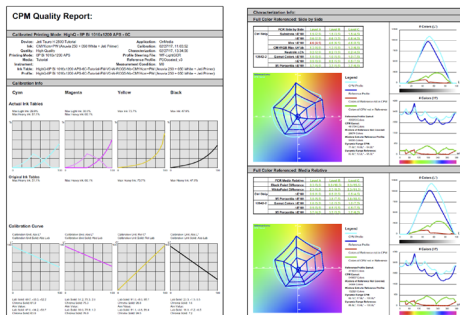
CPM Quality Report:

Calibrated Printing Mode: HighQ - 5P Bi 1016x1016 APS - SC

Calibration Info

Cyan

Magenta

Yellow

Black

Actual Ink Tables

Original Ink Tables

Calibration Curve

Characterization Info

Full Color Referenced: Side by Side

Legend

Full Color Referenced: Media Relative

Legend